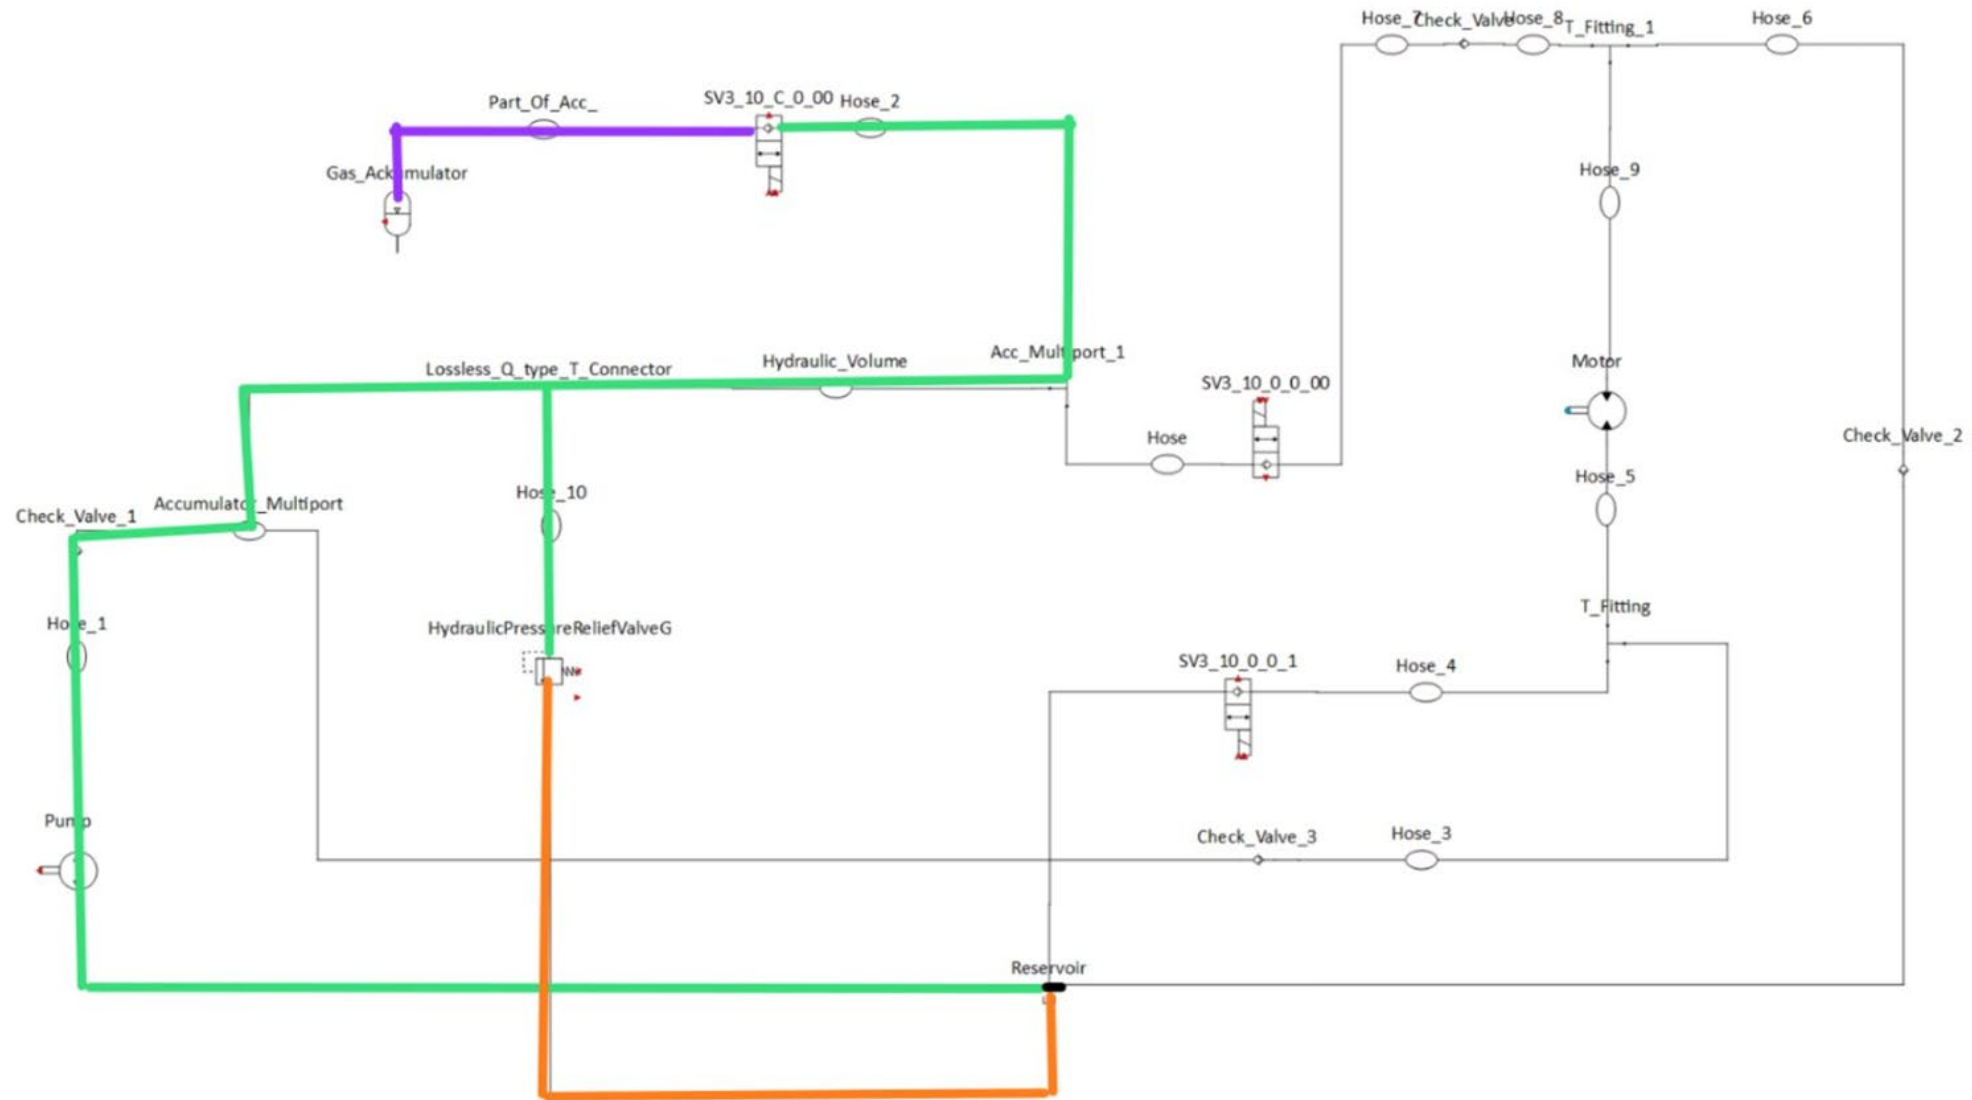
Hose_7
Check_Valve
Hose_8
T_Fitting_1
Hose_6
Part_Of_Acc_
SV3_10_C_0_00
Hose_2
Gas_Accumulator
Hose_9
Lossless_Q_type_T_Connector
Hydraulic_Volume
Acc_Multiport_1
SV3_10_0_0_00
Motor
Hose
Check_Valve_2
Hose_5
Check_Valve_1
Accumulator_Multiport
Hose_10
T_Fitting
Hose_1
HydraulicPressureReliefValveG
SV3_10_0_0_1
Hose_4
Pump
Check_Valve_3
Hose_3
Reservoir